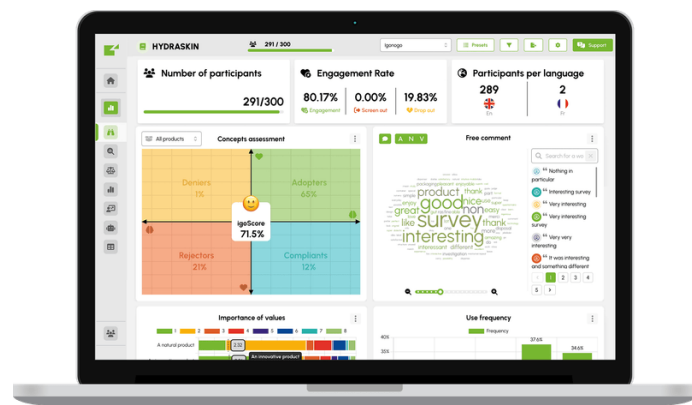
HYDRASKIN

291 / 300

Igonoga

Presets

Support

Number of participants

291/300

Engagement Rate

80.17%

Engagement

0.00%

Screen out

19.83%

Drop out

Participants per language

289

En

2

Fr

All products

Concepts assessment

Deniers
1%

Adopters
65%

igeScore
71.5%

Rejectors
21%

Compliants
12%

A N V

Free comment

good
survey
interesting
product
great
like
non
nice
thank
easy
different
interessant

Search for a wo

Nothing in particular

Interesting survey

Very interesting

Very interesting survey

Very very interesting

It was interesting and something different

1 2 3 4

5

Importance of values

1 2 3 4 5 6 7 8

A natural product

3.32

An innovative product

Use frequency

Frequency

40%

35%

37.6%

34.6%